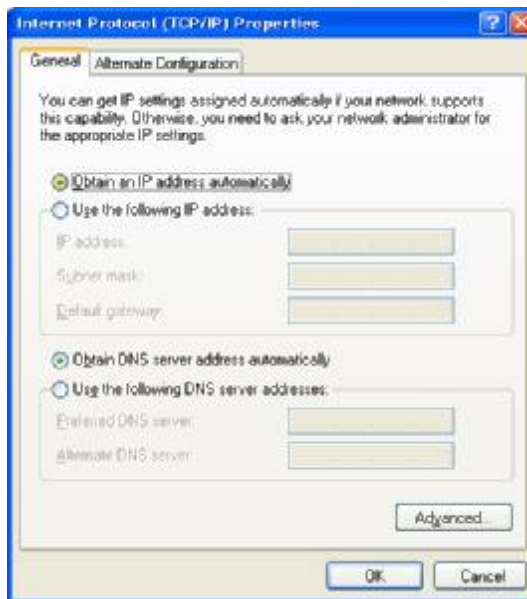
Internet Protocol (TCP/IP) Properties

?

General

Alternate Configuration

You can get IP settings assigned automatically if your network supports this capability. Otherwise, you need to ask your network administrator for the appropriate IP settings.

Obtain an IP address automatically

Use the following IP address:

IP address:

Subnet mask:

Default gateway:

Obtain DNS server address automatically

Use the following DNS server addresses:

Preferred DNS server:

Alternate DNS server:

Advanced...

OK

Cancel